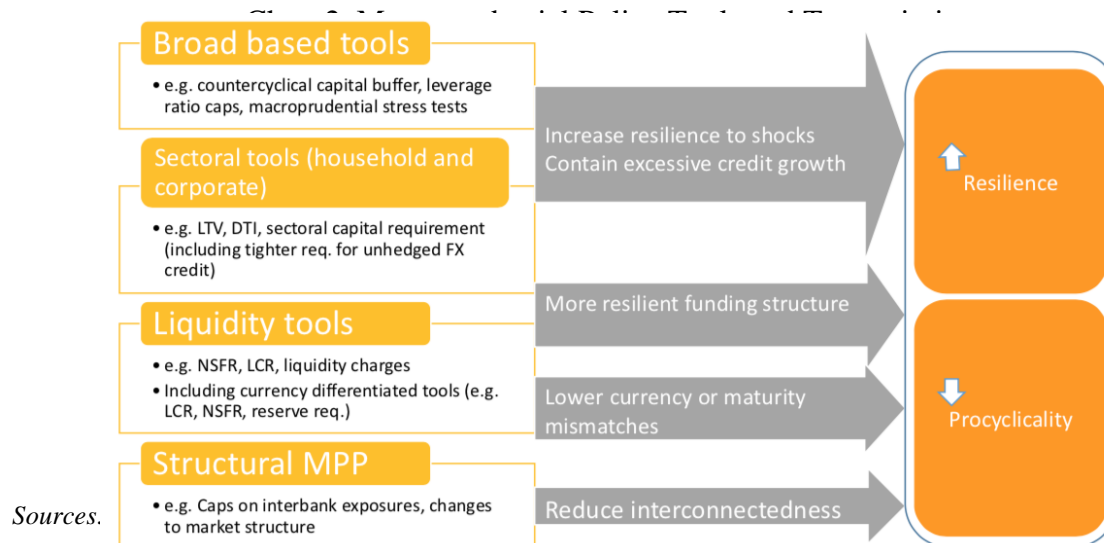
Broad based tools

• e.g. countercyclical capital buffer, leverage ratio caps, macroprudential stress tests

Sectoral tools (household and corporate)

• e.g. LTV, DTI, sectoral capital requirement (including tighter req. for unhedged FX credit)

Liquidity tools

• e.g. NSFR, LCR, liquidity charges
• Including currency differentiated tools (e.g. LCR, NSFR, reserve req.)

Structural MPP

• e.g. Caps on interbank exposures, changes to market structure

Increase resilience to shocks
Contain excessive credit growth

More resilient funding structure

Lower currency or maturity mismatches

Reduce interconnectedness

Resilience

Procyclicality

Sources.